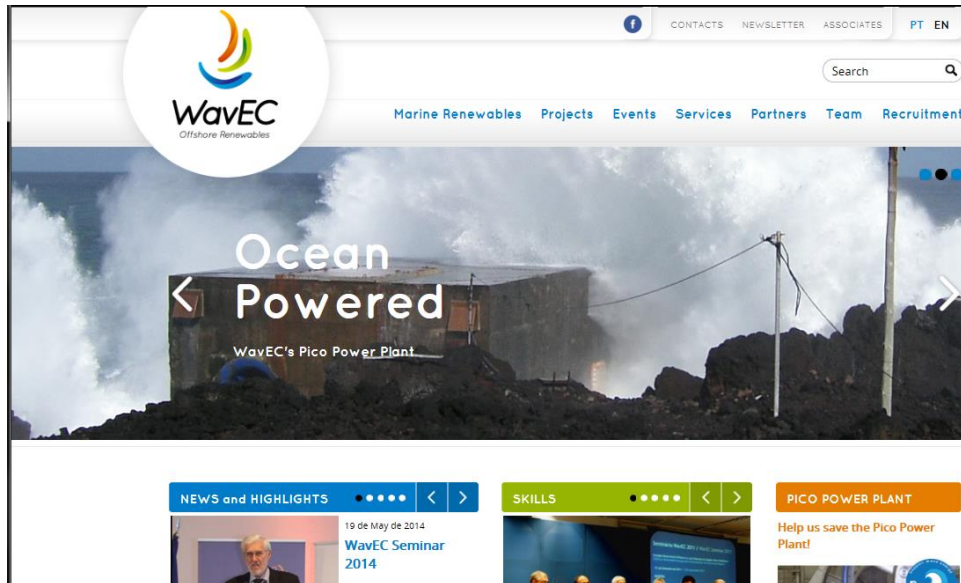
CONTACTS NEWSLETTER ASSOCIATES PT EN

WavEC
Offshore Renewables

Search

Marine Renewables Projects Events Services Partners Team Recruitment

Ocean Powered

WavEC's Pico Power Plant

NEWS and HIGHLIGHTS

19 de May de 2014
WavEC Seminar 2014

SKILLS

PICO POWER PLANT

Help us save the Pico Power Plant!